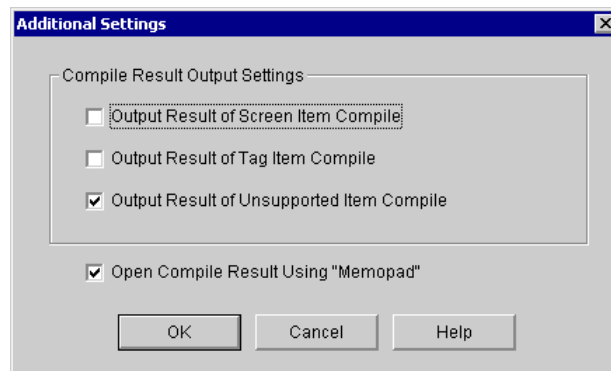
Additional Settings

Compile Result Output Settings

Output Result of Screen Item Compile

Output Result of Tag Item Compile

Output Result of Unsupported Item Compile

Open Compile Result Using "Memopad"

OK

Cancel

Help